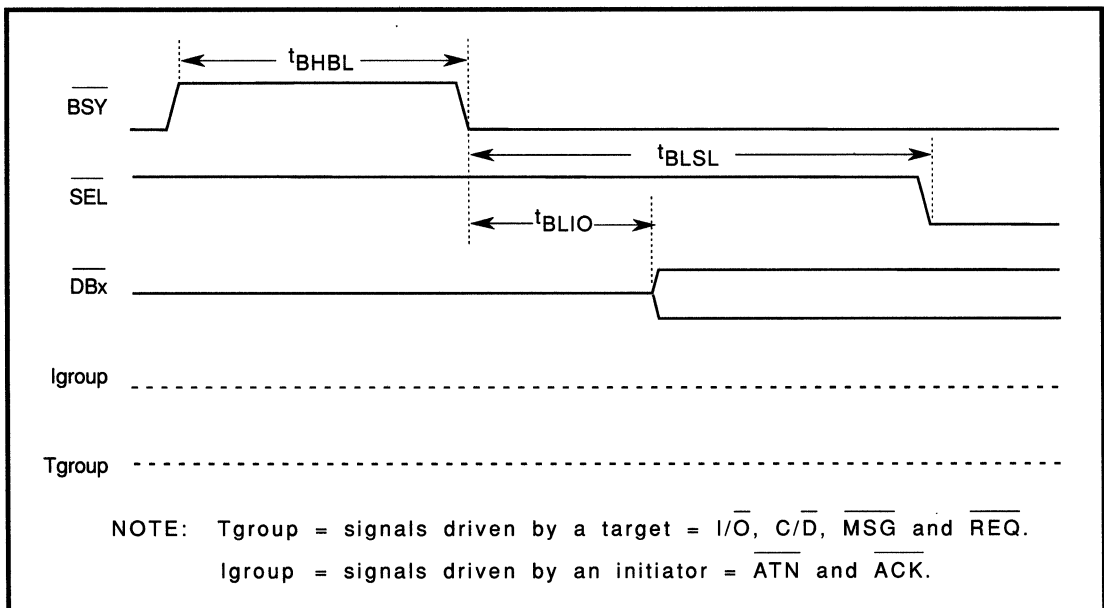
$t_{BHBL}$

$\overline{BSY}$

$t_{BLSL}$

$\overline{SEL}$

$t_{BLIO}$

$\overline{DBx}$

Igroup

Tgroup

NOTE: Tgroup = signals driven by a target = $I/\overline{O}$, $C/\overline{D}$, $\overline{MSG}$ and $\overline{REQ}$.

Igroup = signals driven by an initiator = $\overline{ATN}$ and $\overline{ACK}$.